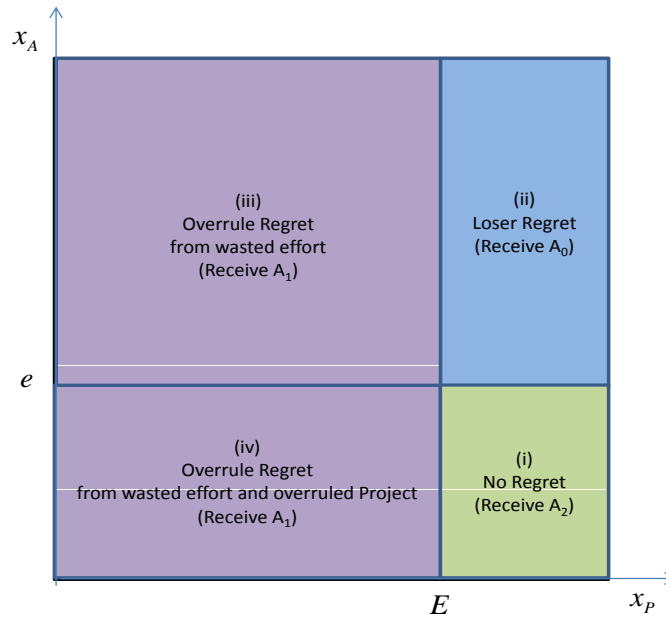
$x_A$

(iii)
Overrule Regret
from wasted effort
(Receive $A_1$)

(ii)
Loser Regret
(Receive $A_0$)

$e$

(iv)
Overrule Regret
from wasted effort and overruled Project
(Receive $A_1$)

(i)
No Regret
(Receive $A_2$)

$E$

$x_P$